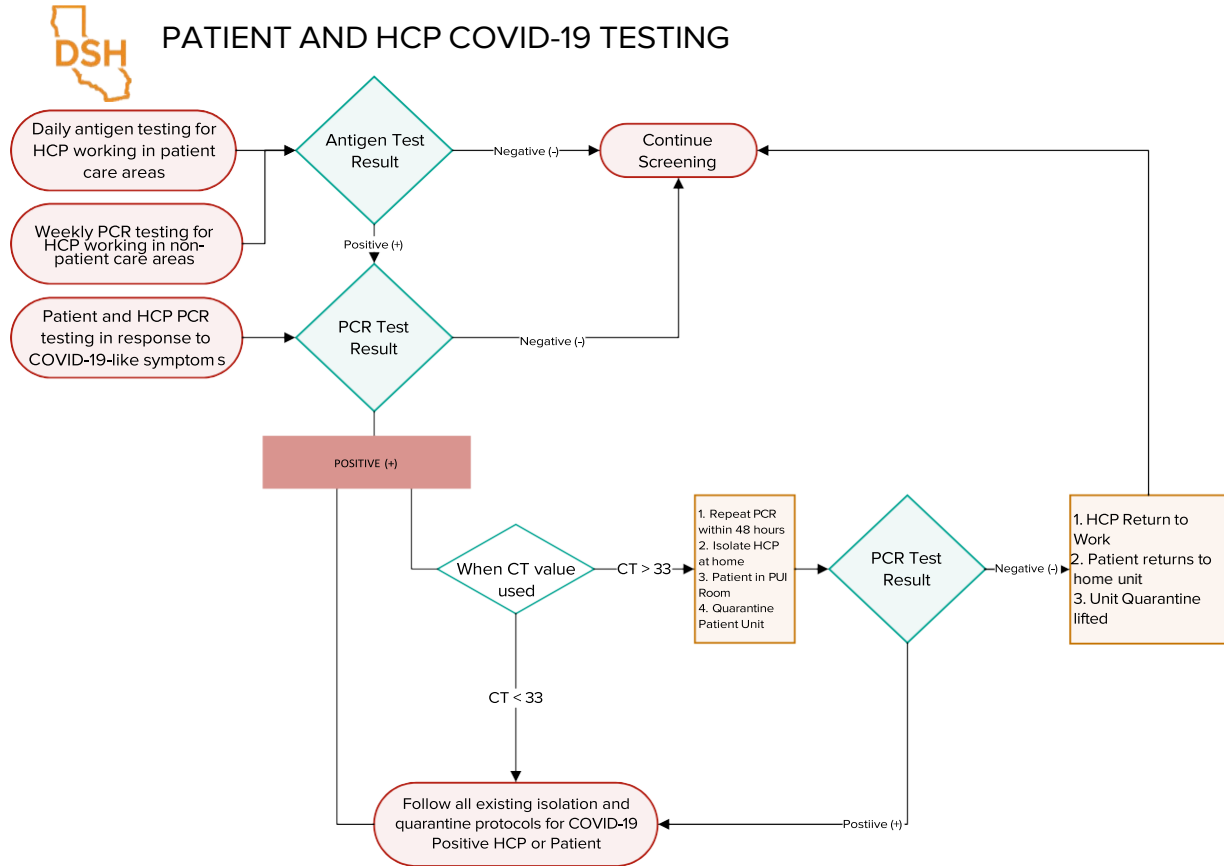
DSH

PATIENT AND HCP COVID-19 TESTING

Daily antigen testing for HCP working in patient care areas

Weekly PCR testing for HCP working in non-patient care areas

Antigen Test Result

Negative (-)

Continue Screening

Positive (+)

Patient and HCP PCR testing in response to COVID-19-like symptom s

PCR Test Result

Negative (-)

POSITIVE (+)

When CT value used

CT > 33

1. Repeat PCR within 48 hours
2. Isolate HCP at home
3. Patient in PUI Room
4. Quarantine Patient Unit

PCR Test Result

Negative (-)

1. HCP Return to Work
2. Patient returns to home unit
3. Unit Quarantine lifted

CT < 33

Follow all existing isolation and quarantine protocols for COVID-19 Positive HCP or Patient

Postiive (+)